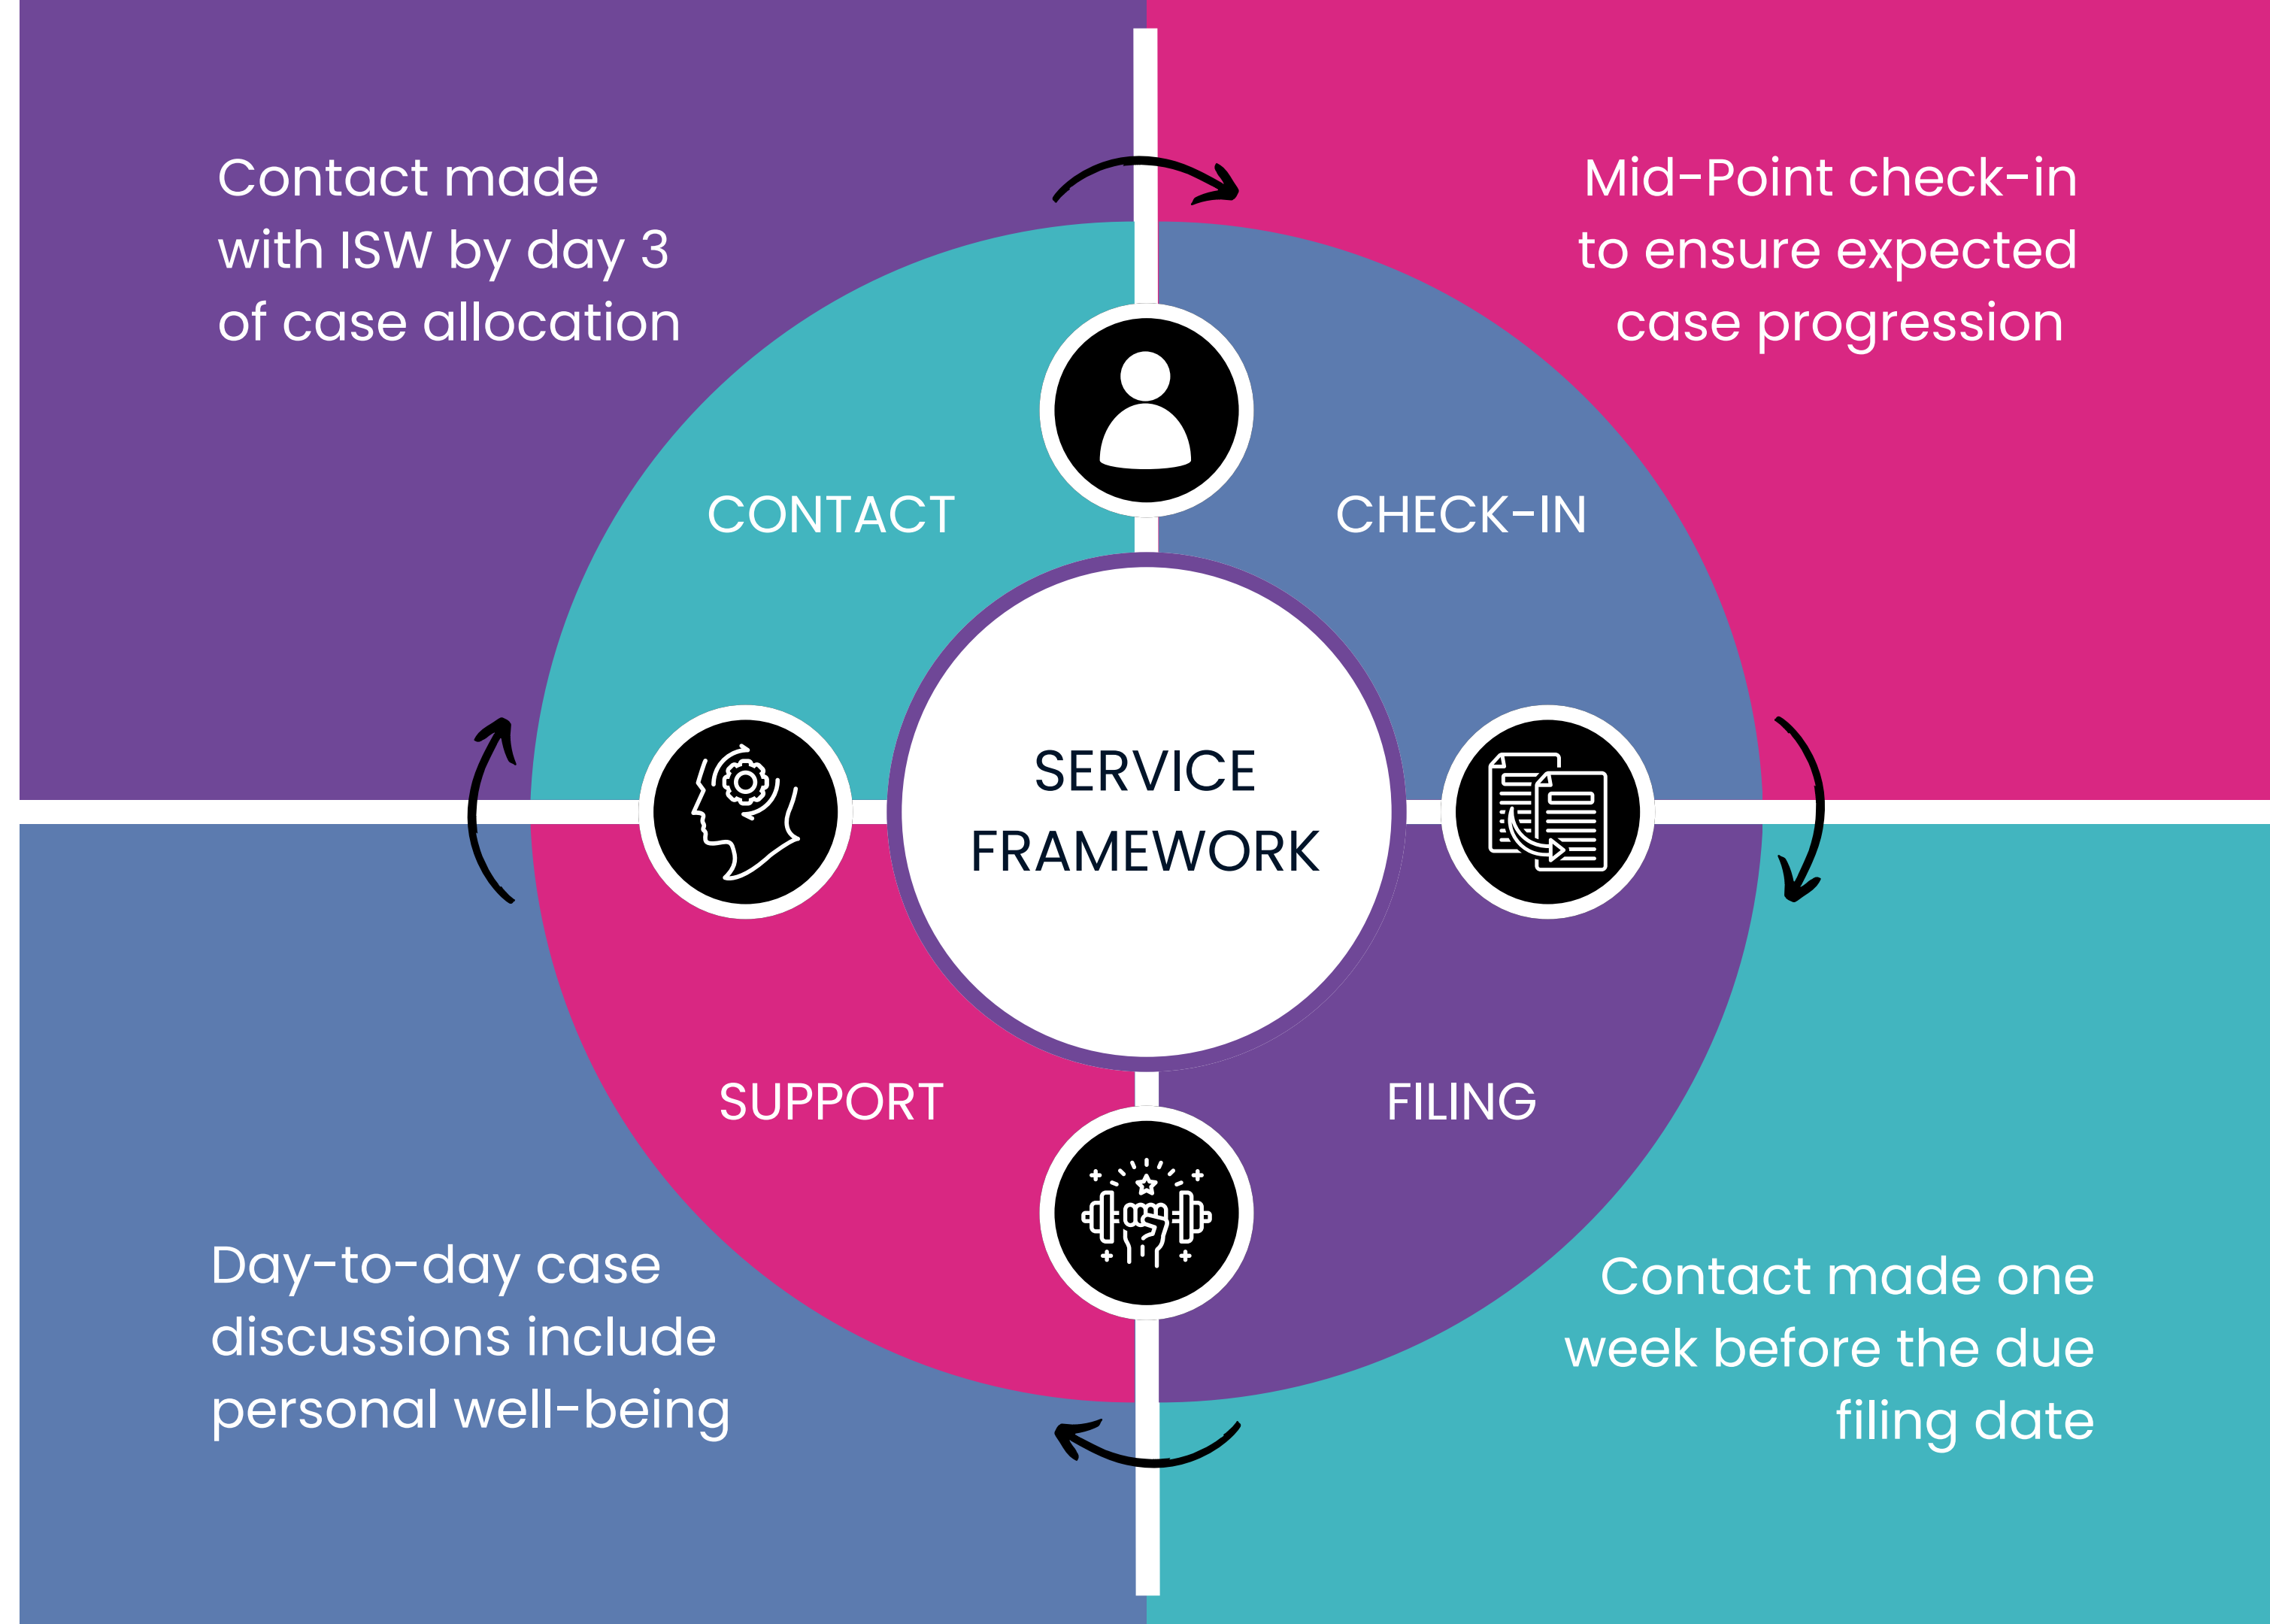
Contact made with ISW by day 3 of case allocation

Mid-Point check-in to ensure expected case progression

CONTACT

CHECK-IN

SERVICE FRAMEWORK

SUPPORT

FILING

Day-to-day case discussions include personal well-being

Contact made one week before the due filing date